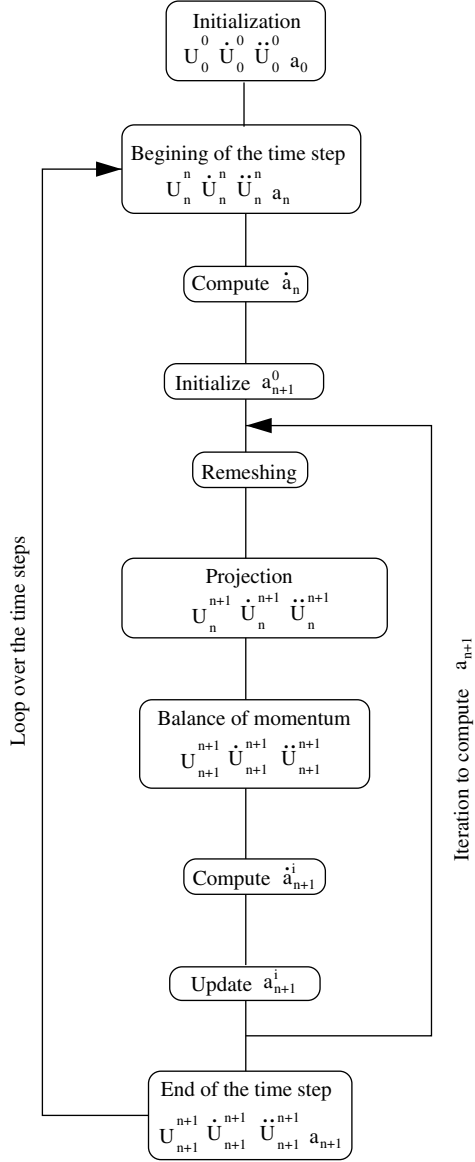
Initialization
$U_0^0 \ \dot{U}_0^0 \ \ddot{U}_0^0 \ a_0$

Begining of the time step
$U_n^n \ \dot{U}_n^n \ \ddot{U}_n^n \ a_n$

Compute $\dot{a}_n$

Initialize $a_{n+1}^0$

Remeshing

Projection
$U_n^{n+1} \ \dot{U}_n^{n+1} \ \ddot{U}_n^{n+1}$

Balance of momentum
$U_{n+1}^{n+1} \ \dot{U}_{n+1}^{n+1} \ \ddot{U}_{n+1}^{n+1}$

Compute $\dot{a}_{n+1}^i$

Update $a_{n+1}^i$

End of the time step
$U_{n+1}^{n+1} \ \dot{U}_{n+1}^{n+1} \ \ddot{U}_{n+1}^{n+1} \ a_{n+1}$

Loop over the time steps

Iteration to compute $a_{n+1}$